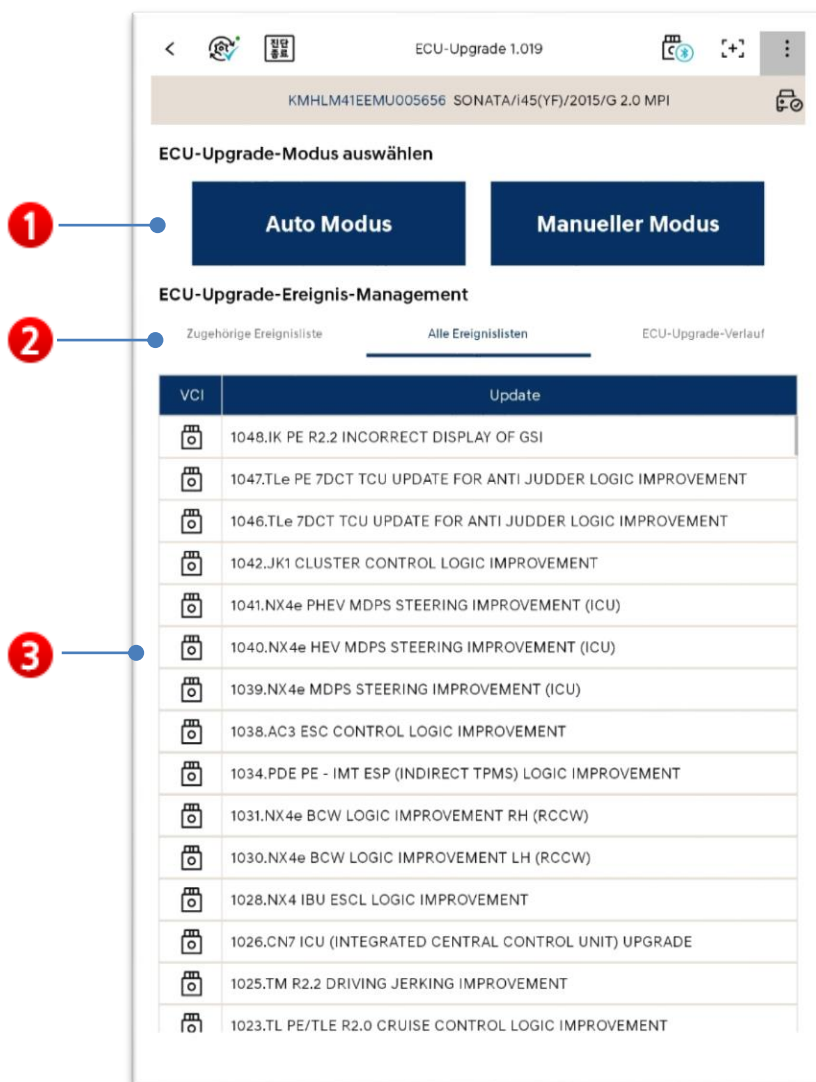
<

진단
종료

ECU-Upgrade 1.019

KMHLM41EEMU005656 SONATA/i45(YF)/2015/G 2.0 MPI

ECU-Upgrade-Modus auswählen

1

Auto Modus

Manueller Modus

ECU-Upgrade-Ereignis-Management

2

Zugehörige Ereignisliste

Alle Ereignislisten

ECU-Upgrade-Verlauf

3

| VCI | Update |
|---|---|
| | 1048.IK PE R2.2 INCORRECT DISPLAY OF GSI |
| | 1047.TLe PE 7DCT TCU UPDATE FOR ANTI JUDDER LOGIC IMPROVEMENT |
| | 1046.TLe 7DCT TCU UPDATE FOR ANTI JUDDER LOGIC IMPROVEMENT |
| | 1042.JK1 CLUSTER CONTROL LOGIC IMPROVEMENT |
| | 1041.NX4e PHEV MDPS STEERING IMPROVEMENT (ICU) |
| | 1040.NX4e HEV MDPS STEERING IMPROVEMENT (ICU) |
| | 1039.NX4e MDPS STEERING IMPROVEMENT (ICU) |
| | 1038.AC3 ESC CONTROL LOGIC IMPROVEMENT |
| | 1034.PDE PE - IMT ESP (INDIRECT TPMS) LOGIC IMPROVEMENT |
| | 1031.NX4e BCW LOGIC IMPROVEMENT RH (RCCW) |
| | 1030.NX4e BCW LOGIC IMPROVEMENT LH (RCCW) |
| | 1028.NX4 IBU ESCL LOGIC IMPROVEMENT |
| | 1026.CN7 ICU (INTEGRATED CENTRAL CONTROL UNIT) UPGRADE |
| | 1025.TM R2.2 DRIVING JERKING IMPROVEMENT |
| | 1023.TL PE/TLE R2.0 CRUISE CONTROL LOGIC IMPROVEMENT |